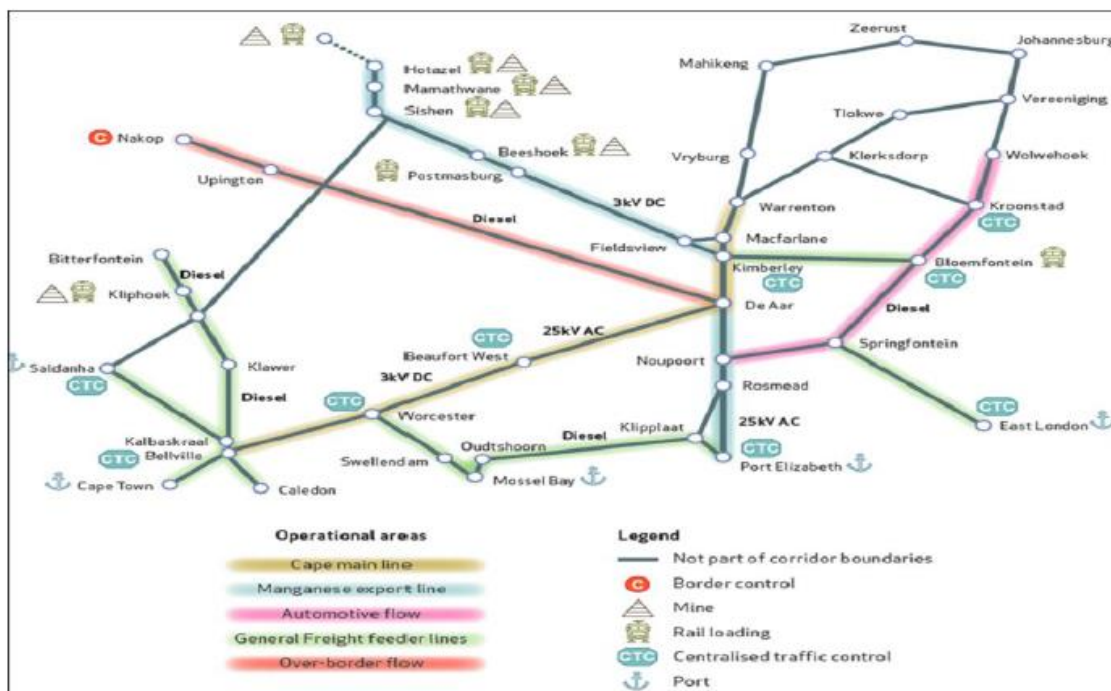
Zeerust
Johannesburg
Mahikeng
Vereeniging
Hotazel
Mamathwane
Sishen
Tlokwe
Nakop
Beeshoek
Vryburg
Klerksdorp
Wolwehoek
Postmasburg
Upington
3kV DC
Warrenton
Kroonstad
CTC
Diesel
Fieldsview
Macfarlane
Bitterfontein
Kimberley
CTC
Bloemfontein
CTC
Diesel
Kliphoek
De Aar
Diesel
CTC
25kV AC
Saldanha
CTC
Beaufort West
Noupoort
Springfontein
Klawer
3kV DC
Rosmead
Diesel
CTC
Worcester
CTC
Klipplaat
25kV AC
East London
Kalbaskraal
Oudtshoorn
Diesel
CTC
Bellville
Swellendam
Port Elizabeth
Cape Town
Caledon
Mossel Bay

Operational areas
Cape main line
Manganese export line
Automotive flow
General Freight feeder lines
Over-border flow

Legend
Not part of corridor boundaries
C Border control
Mine
Rail loading
CTC Centralised traffic control
Port